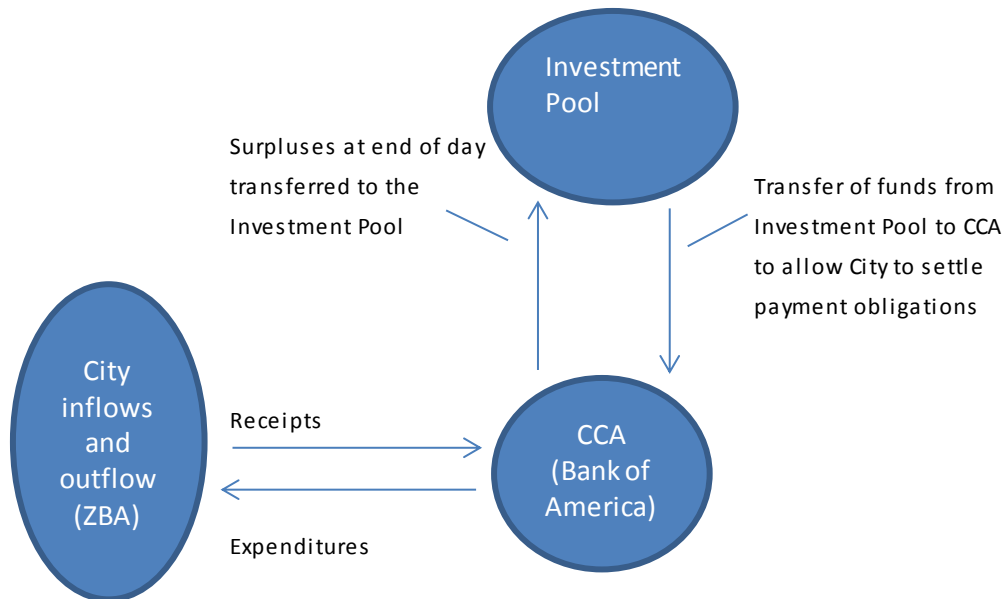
Investment Pool

Surpluses at end of day transferred to the Investment Pool

Transfer of funds from Investment Pool to CCA to allow City to settle payment obligations

City inflows and outflow (ZBA)

Receipts

CCA (Bank of America)

Expenditures